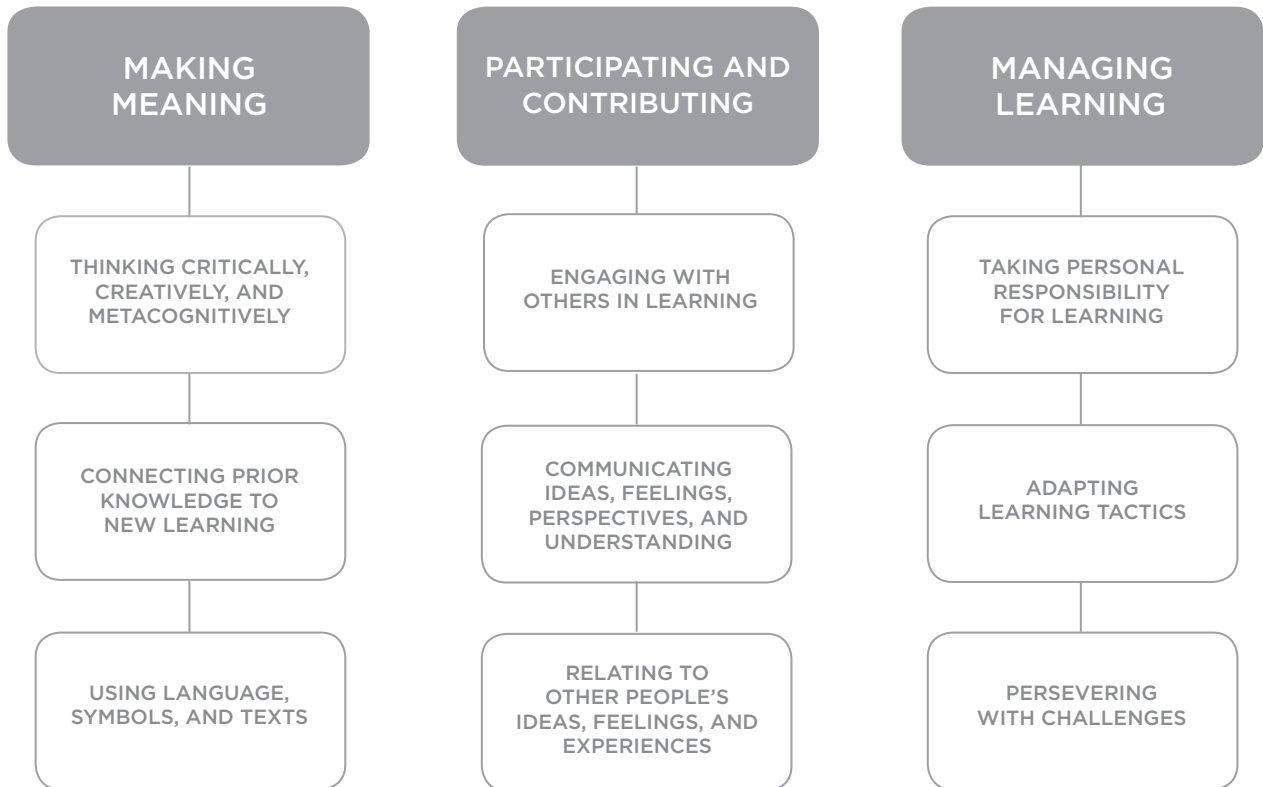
MAKING MEANING

THINKING CRITICALLY, CREATIVELY, AND METACOGNITIVELY

CONNECTING PRIOR KNOWLEDGE TO NEW LEARNING

USING LANGUAGE, SYMBOLS, AND TEXTS

PARTICIPATING AND CONTRIBUTING

ENGAGING WITH OTHERS IN LEARNING

COMMUNICATING IDEAS, FEELINGS, PERSPECTIVES, AND UNDERSTANDING

RELATING TO OTHER PEOPLE'S IDEAS, FEELINGS, AND EXPERIENCES

MANAGING LEARNING

TAKING PERSONAL RESPONSIBILITY FOR LEARNING

ADAPTING LEARNING TACTICS

PERSEVERING WITH CHALLENGES